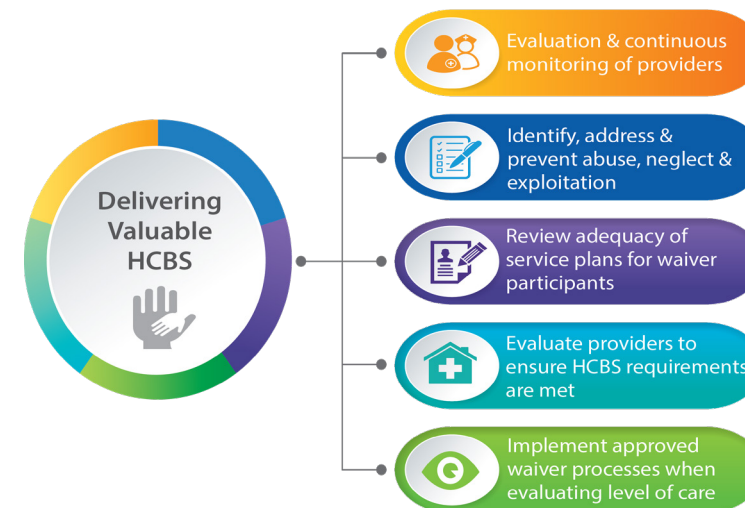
Delivering Valuable HCBS

Evaluation & continuous monitoring of providers

Identify, address & prevent abuse, neglect & exploitation

Review adequacy of service plans for waiver participants

Evaluate providers to ensure HCBS requirements are met

Implement approved waiver processes when evaluating level of care